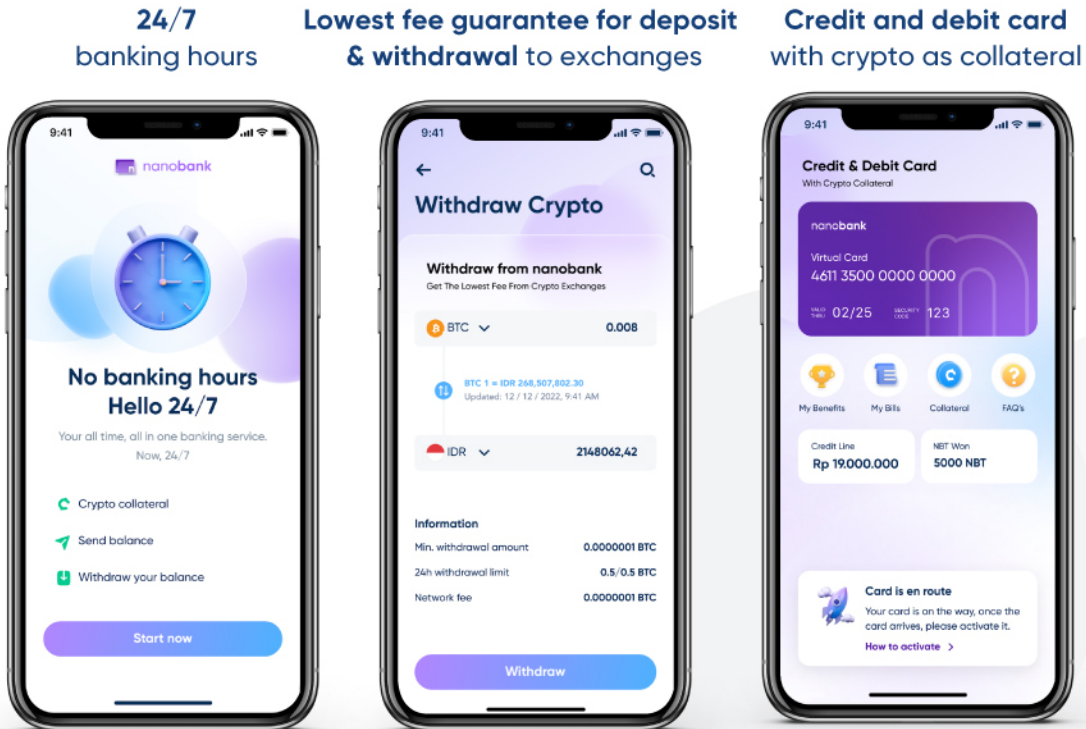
24/7
banking hours

Lowest fee guarantee for deposit & withdrawal to exchanges

Credit and debit card with crypto as collateral

9:41

nanobank

No banking hours
Hello 24/7

Your all time, all in one banking service. Now, 24/7

Crypto collateral

Send balance

Withdraw your balance

Start now

9:41

Withdraw Crypto

Withdraw from nanobank
Get The Lowest Fee From Crypto Exchanges

BTC 0.008

BTC 1 = IDR 268,507,802.30
Updated: 12 / 12 / 2022, 9:41 AM

IDR 2148062,42

Information

| Min. withdrawal amount | 0.0000001 BTC |
|---|---|
| 24h withdrawal limit | 0.5/0.5 BTC |
| Network fee | 0.0000001 BTC |

Withdraw

9:41

Credit & Debit Card
With Crypto Collateral

nanobank
Virtual Card
4611 3500 0000 0000
VALID THRU 02/25 SECURITY CODE 123

My Benefits My Bills Collateral FAQ's

Credit Line
Rp 19.000.000

NBT Won
5000 NBT

Card is en route
Your card is on the way, once the card arrives, please activate it.
How to activate